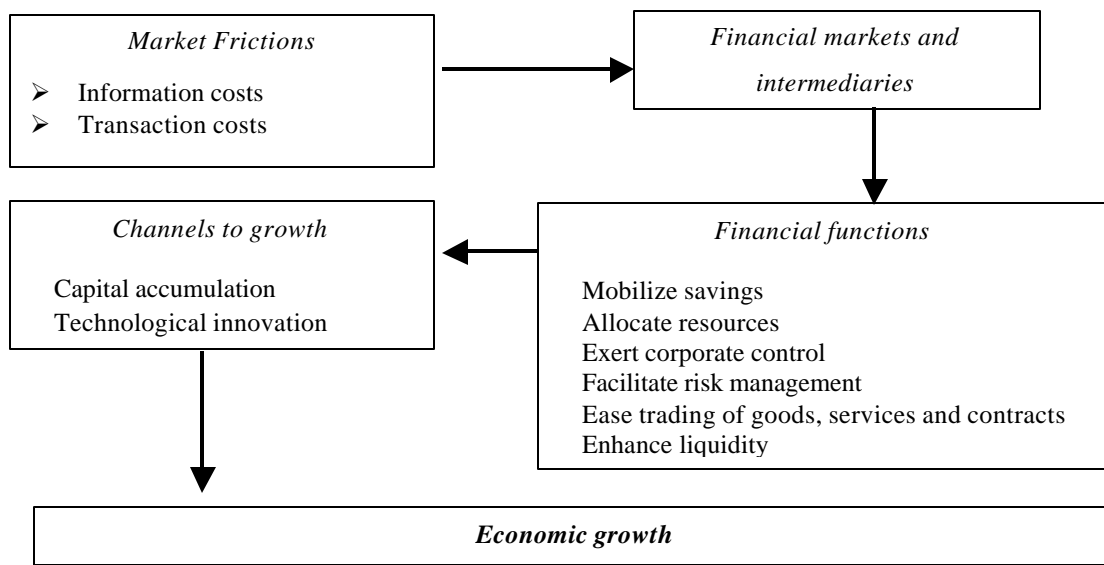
*Market Frictions*

➢ Information costs
➢ Transaction costs

*Financial markets and intermediaries*

*Financial functions*

Mobilize savings
Allocate resources
Exert corporate control
Facilitate risk management
Ease trading of goods, services and contracts
Enhance liquidity

*Channels to growth*

Capital accumulation
Technological innovation

***Economic growth***